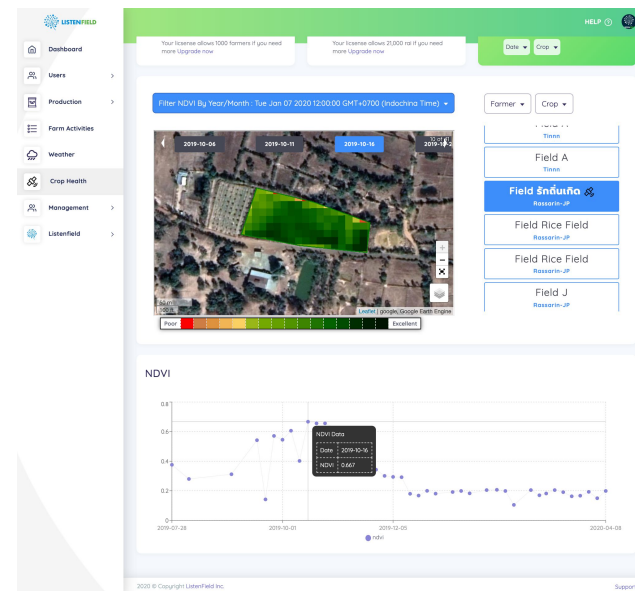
LISTENFIELD

Dashboard
Users
Production
Farm Activities
Weather
Crop Health
Management
Listenfield

HELP

Your license allows 1000 farmers if you need more Upgrade now

Your license allows 21,000 rai if you need more Upgrade now

Date
Crop

Filter NDVI By Year/Month : Tue Jan 07 2020 12:00:00 GMT+0700 (Indochina Time)

Farmer
Crop

2019-10-04
2019-10-11
2019-10-16
2019-10-2

+
-

50 m
100 ft

Leaflet | google, Google Earth Engine

Poor
Excellent

Tinnn

Field A
Tinnn

Field รักษ์ถิ่นเกิด
Rassarin-JP

Field Rice Field
Rassarin-JP

Field Rice Field
Rassarin-JP

Field J
Rassarin-JP

NDVI

0.8
0.6
0.4
0.2
0

NDVI Data
Date 2019-10-16
NDVI 0.667

2019-07-28
2019-10-01
2019-12-05
2020-04-03

ndvi

2020 © Copyright ListenField Inc.

Support